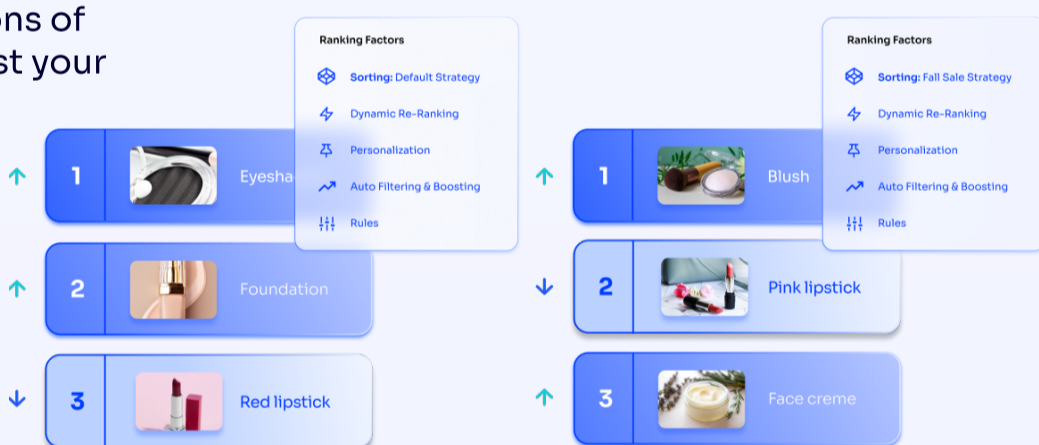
ons of
st your

Ranking Factors

Sorting: Default Strategy

Dynamic Re-Ranking

Personalization

Auto Filtering & Boosting

Rules

1 Eyesha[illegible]

2 Foundation

3 Red lipstick

Ranking Factors

Sorting: Fall Sale Strategy

Dynamic Re-Ranking

Personalization

Auto Filtering & Boosting

Rules

1 Blush

2 Pink lipstick

3 Face creme